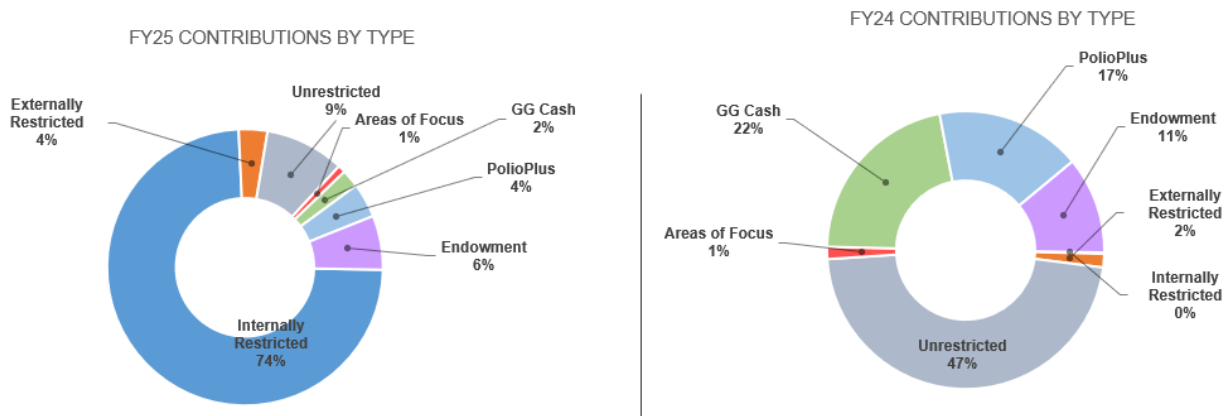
FY25 CONTRIBUTIONS BY TYPE

Externally Restricted 4%

Unrestricted 9%

Areas of Focus 1%

GG Cash 2%

PolioPlus 4%

Endowment 6%

Internally Restricted 74%

FY24 CONTRIBUTIONS BY TYPE

PolioPlus 17%

GG Cash 22%

Endowment 11%

Externally Restricted 2%

Areas of Focus 1%

Internally Restricted 0%

Unrestricted 47%